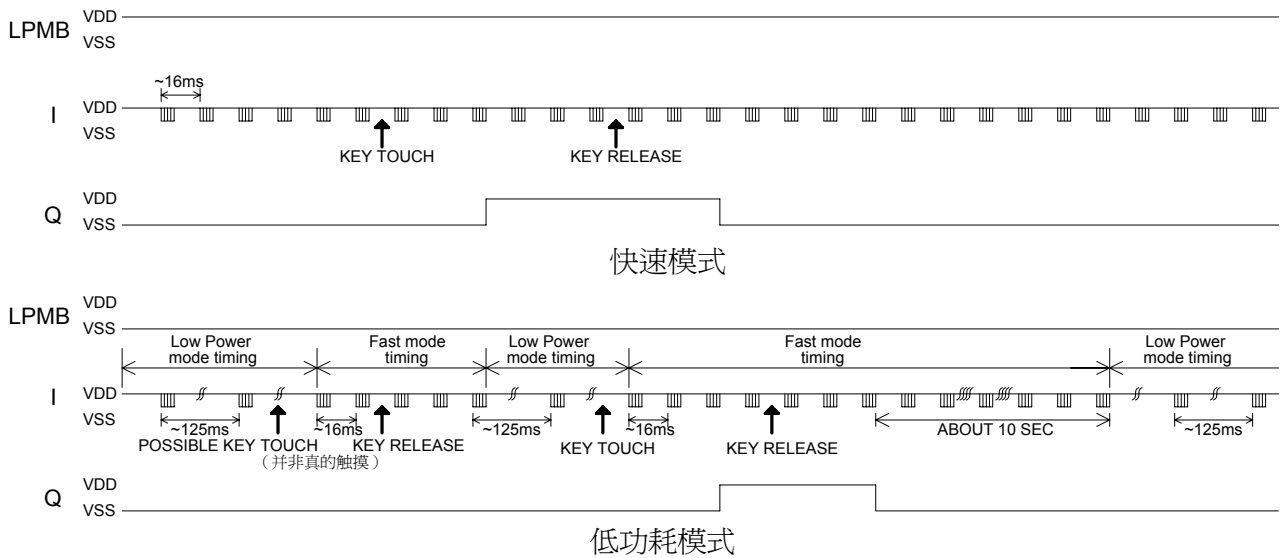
LPMB VDD VSS

~16ms

I VDD VSS

KEY TOUCH

KEY RELEASE

Q VDD VSS

快速模式

LPMB VDD VSS

Low Power mode timing

Fast mode timing

Low Power mode timing

Fast mode timing

Low Power mode timing

I VDD VSS

~125ms

POSSIBLE KEY TOUCH
（并非真的触摸）

~16ms

KEY RELEASE

~125ms

KEY TOUCH

~16ms

KEY RELEASE

ABOUT 10 SEC

~125ms

Q VDD VSS

低功耗模式